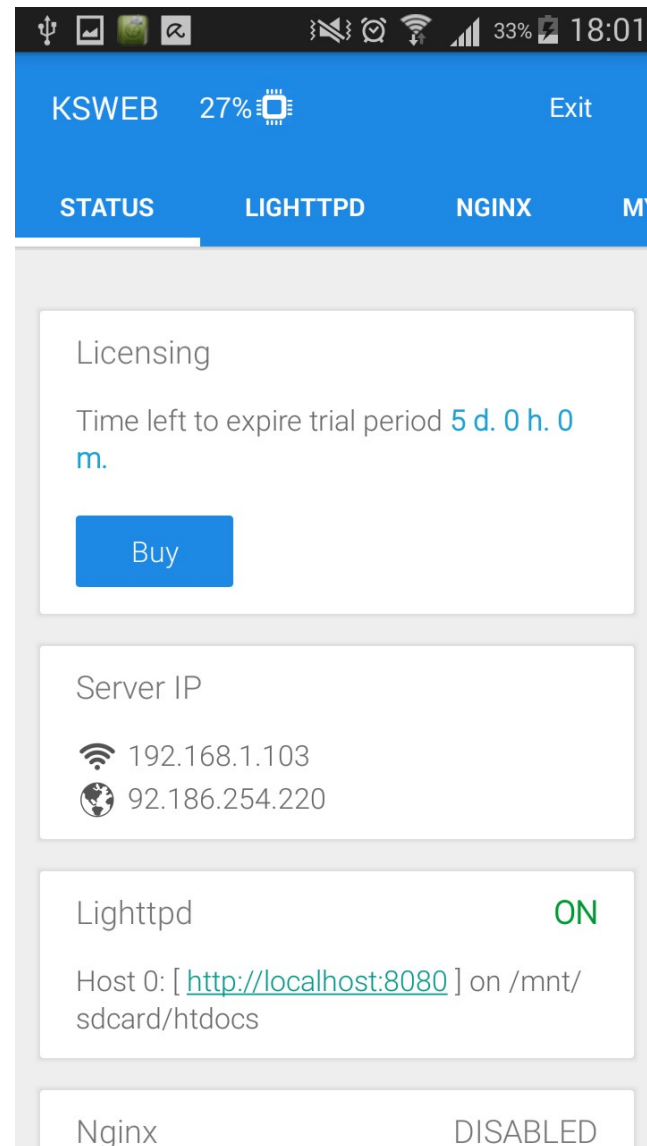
33% 18:01

KSWEB 27% Exit

STATUS LIGHTTPD NGINX MY

Licensing

Time left to expire trial period 5 d. 0 h. 0 m.

Buy

Server IP

192.168.1.103
92.186.254.220

Lighttpd ON

Host 0: [ http://localhost:8080 ] on /mnt/sdcard/htdocs

Nginx DISABLED